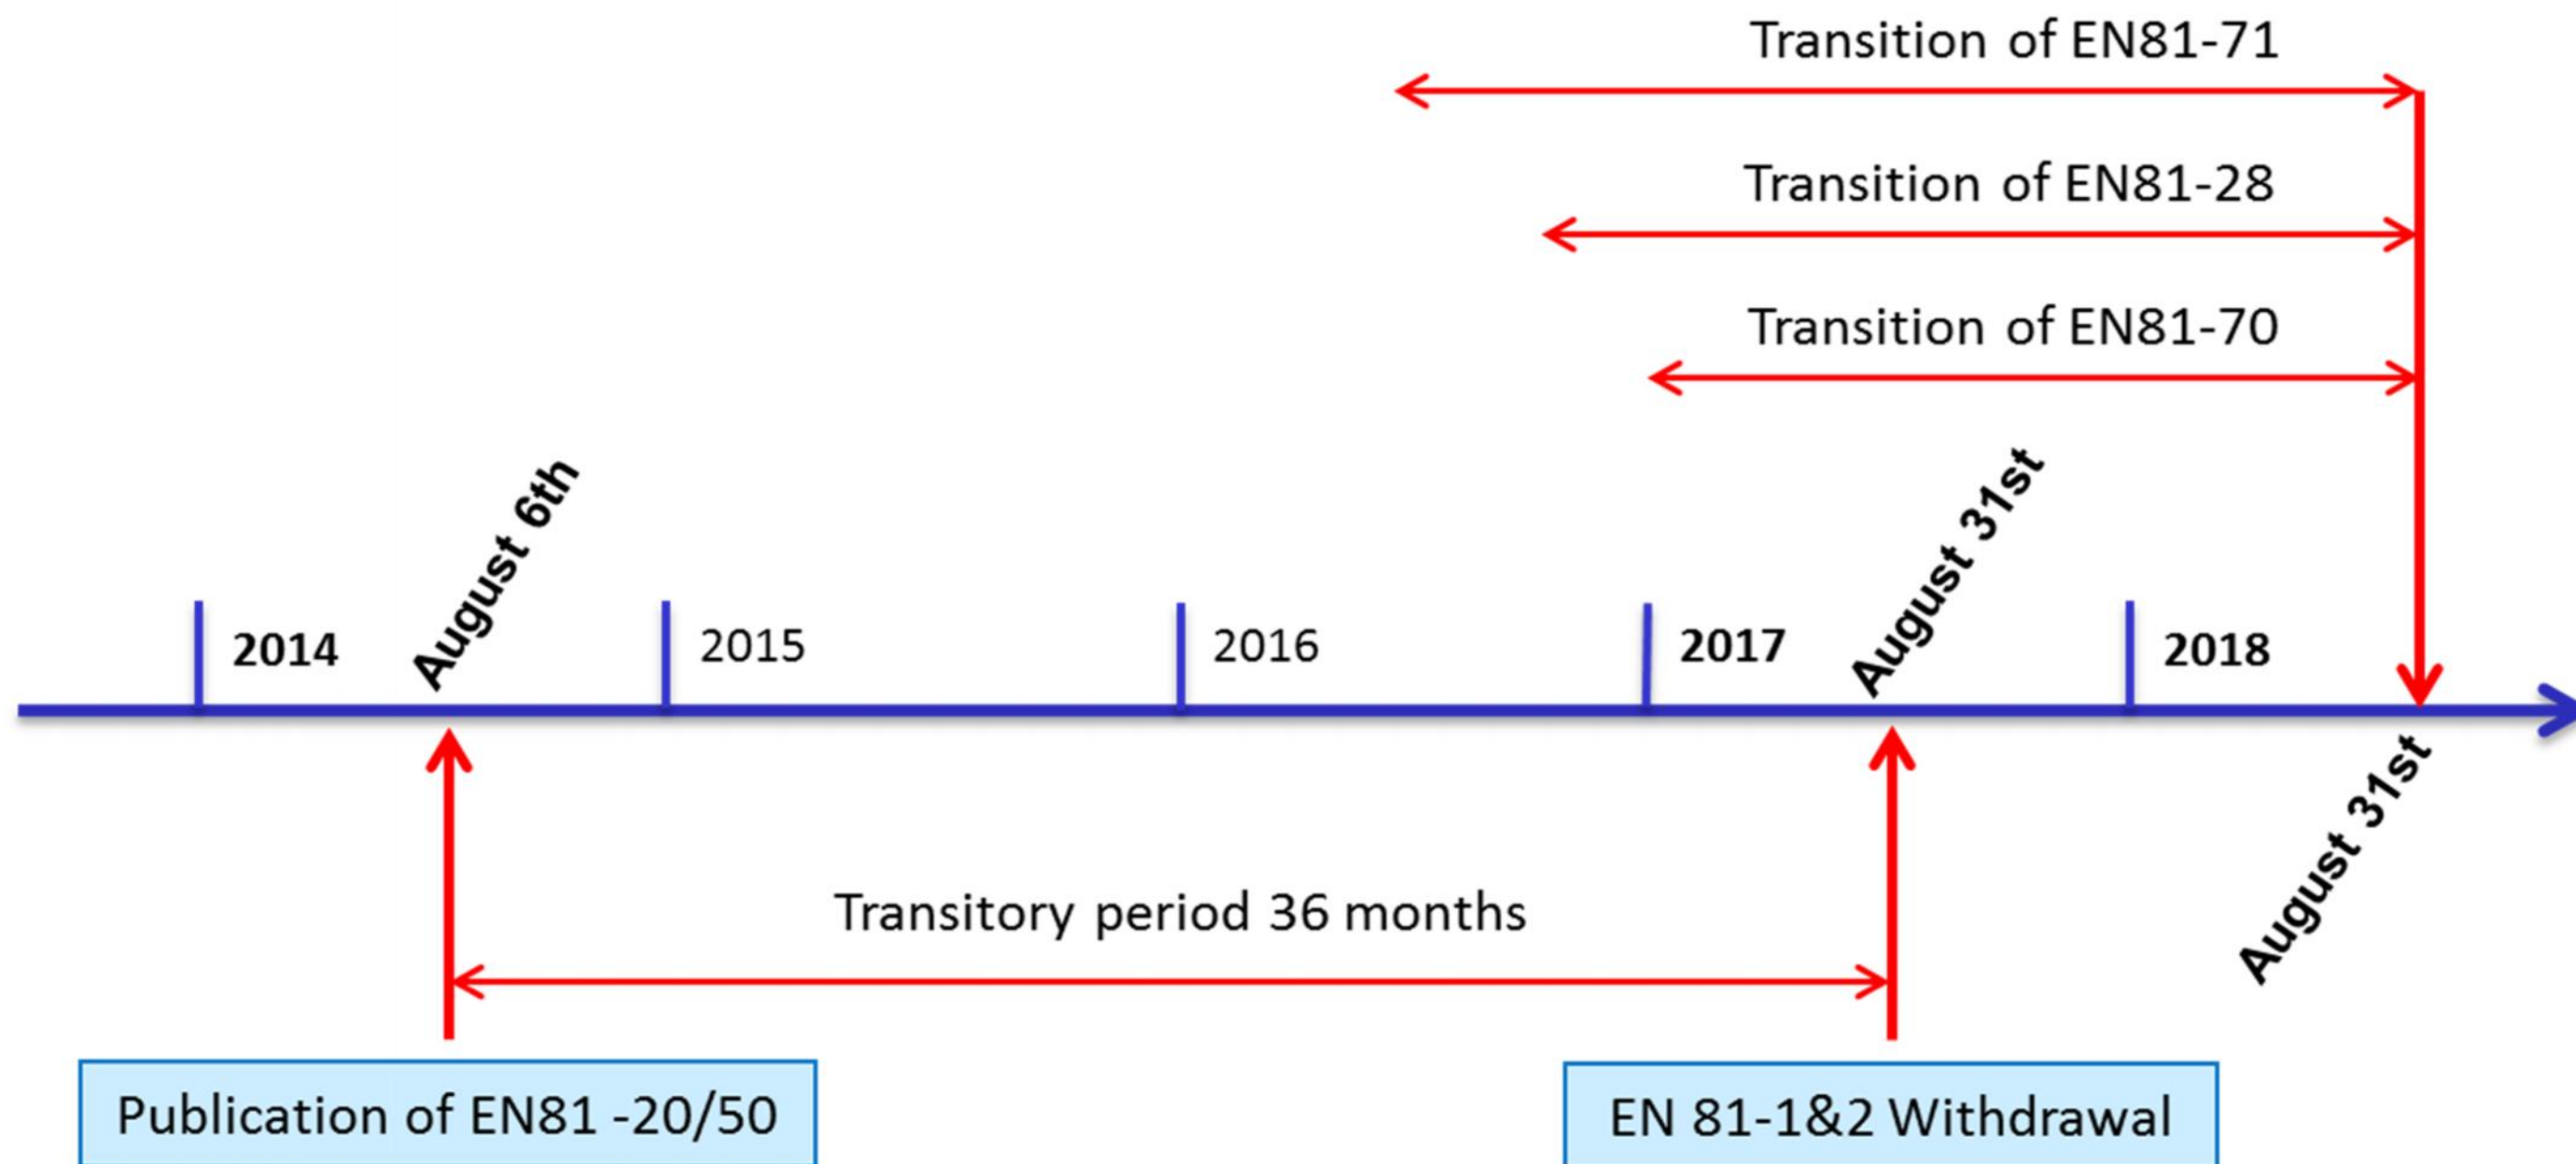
Transition of EN81-71

Transition of EN81-28

Transition of EN81-70

2014

August 6th

2015

2016

2017

August 31st

2018

August 31st

Transitory period 36 months

Publication of EN81 -20/50

EN 81-1&2 Withdrawal